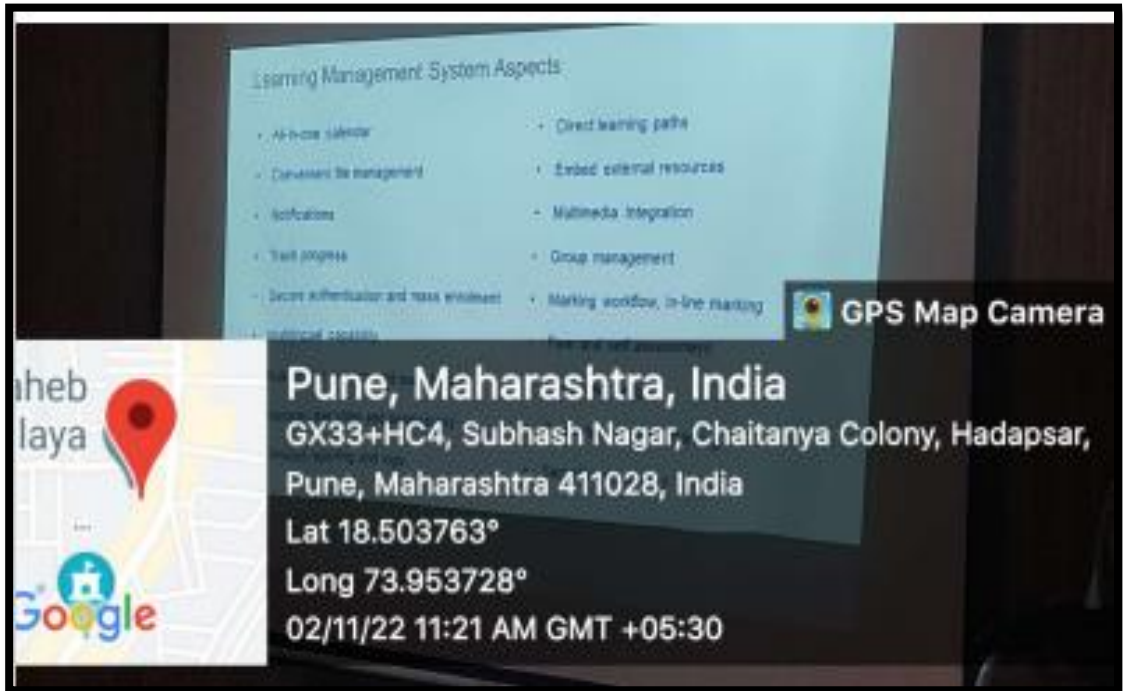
Learning Management System Aspects

- All-in-one calendar
- Convenient file management
- Notifications
- Track progress
- Secure authentication and mass enrolment
- Multilingual capability

- Direct learning paths
- Embed external resources
- Multimedia integration
- Group management
- Marking workflow, in-line marking
- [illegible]

GPS Map Camera

aheb
laya
Google

Pune, Maharashtra, India
GX33+HC4, Subhash Nagar, Chaitanya Colony, Hadapsar, Pune, Maharashtra 411028, India
Lat 18.503763°
Long 73.953728°
02/11/22 11:21 AM GMT +05:30